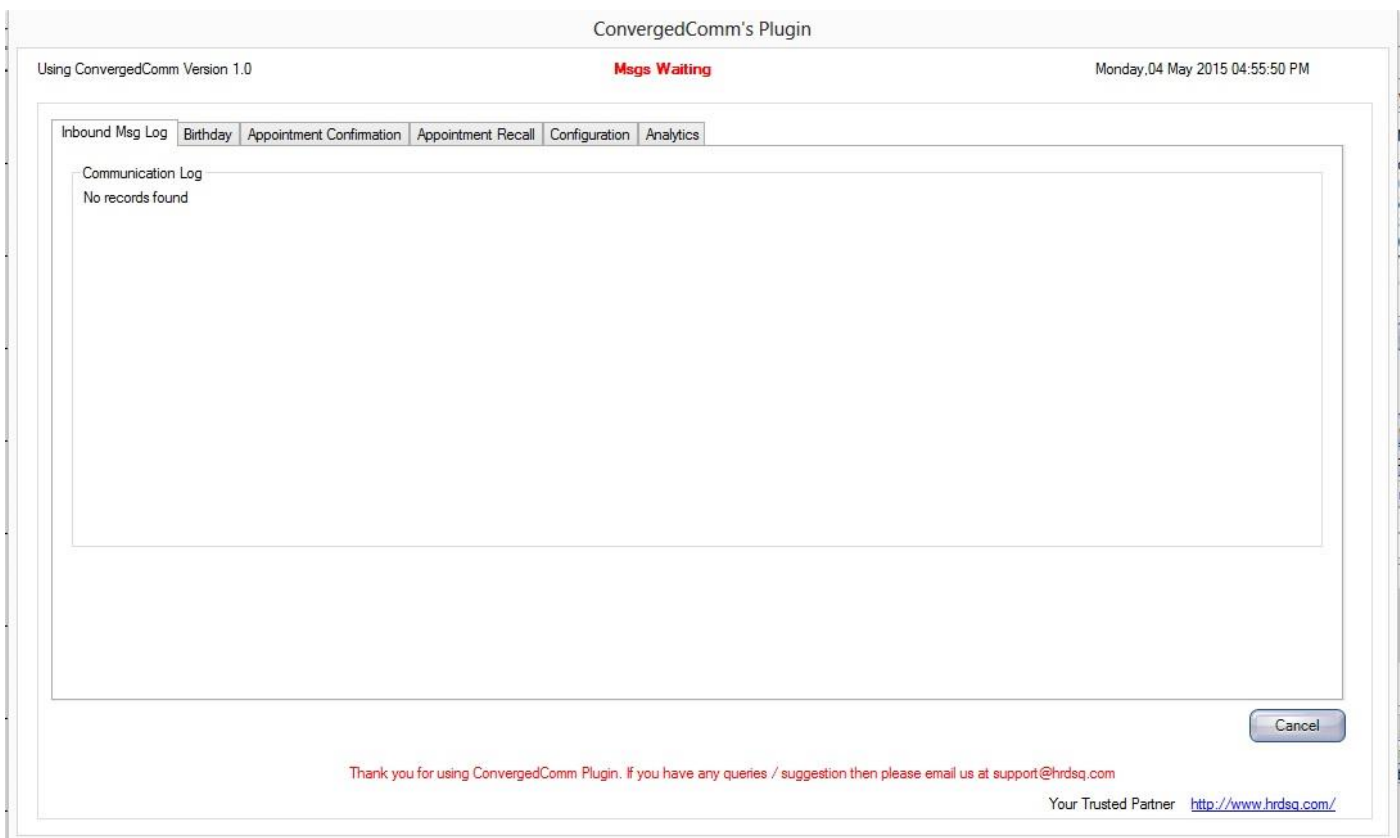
ConvergedComm's Plugin

Using ConvergedComm Version 1.0

Msgs Waiting

Monday,04 May 2015 04:55:50 PM

Inbound Msg Log | Birthday | Appointment Confirmation | Appointment Recall | Configuration | Analytics

Communication Log

No records found

Cancel

Thank you for using ConvergedComm Plugin. If you have any queries / suggestion then please email us at support@hrdsq.com

Your Trusted Partner http://www.hrdsq.com/